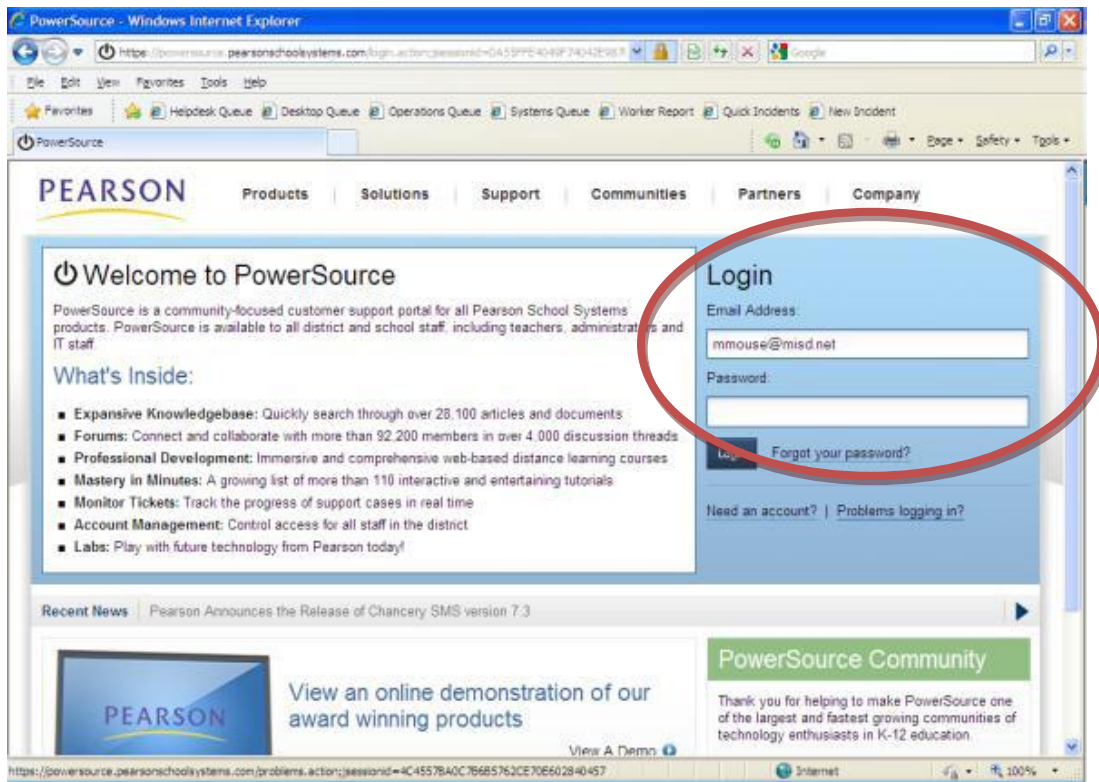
PowerSource - Windows Internet Explorer

https://powersource.pearsonschoolsystems.com/login.action;jsessionid=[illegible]

Google

File Edit View Favorites Tools Help

Favorites | Helpdesk Queue | Desktop Queue | Operations Queue | Systems Queue | Worker Report | Quick Incidents | New Incident

PowerSource

Page ▾ Safety ▾ Tools ▾

PEARSON

Products | Solutions | Support | Communities | Partners | Company

Welcome to PowerSource

PowerSource is a community-focused customer support portal for all Pearson School Systems products. PowerSource is available to all district and school staff, including teachers, administrat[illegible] and IT staff.

What's Inside:

■ Expansive Knowledgebase: Quickly search through over 28,100 articles and documents
■ Forums: Connect and collaborate with more than 92,200 members in over 4,000 discussion threads
■ Professional Development: Immersive and comprehensive web-based distance learning courses
■ Mastery in Minutes: A growing list of more than 110 interactive and entertaining tutorials
■ Monitor Tickets: Track the progress of support cases in real time
■ Account Management: Control access for all staff in the district
■ Labs: Play with future technology from Pearson today!

Login

Email Address:

mmouse@misd.net

Password:

Log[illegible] Forgot your password?

Need an account? | Problems logging in?

Recent News | Pearson Announces the Release of Chancery SMS version 7.3

PEARSON

View an online demonstration of our award winning products

View A Demo

PowerSource Community

Thank you for helping to make PowerSource one of the largest and fastest growing communities of technology enthusiasts in K-12 education.

https://powersource.pearsonschoolsystems.com/problems.action;jsessionid=4C4557BA0C7B6B5762CE70E602840457

Internet

100%